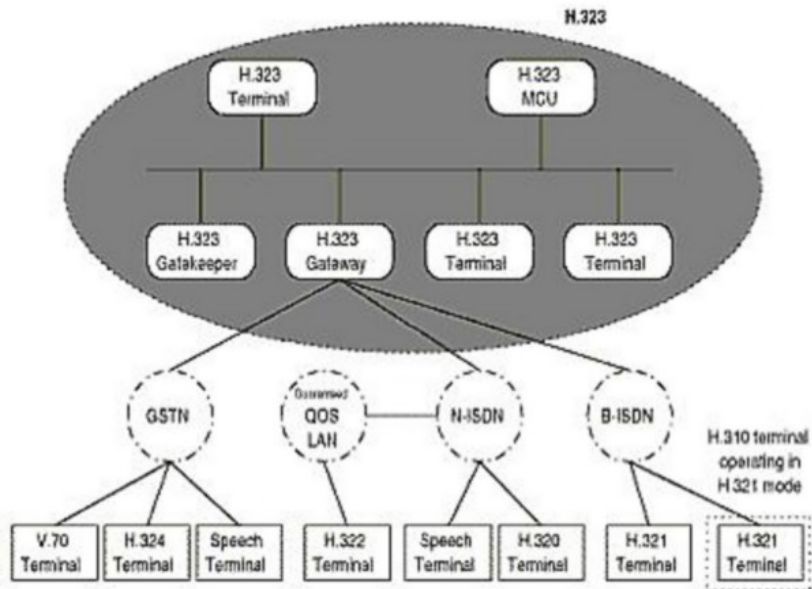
H.323

H.323 Terminal

H.323 MCU

H.323 Gatekeeper

H.323 Gateway

H.323 Terminal

H.323 Terminal

GSTN

Guaranteed QOS LAN

N-ISDN

B-ISDN

H.310 terminal operating in H.321 mode

V.70 Terminal

H.324 Terminal

Speech Terminal

H.322 Terminal

Speech Terminal

H.320 Terminal

H.321 Terminal

H.321 Terminal